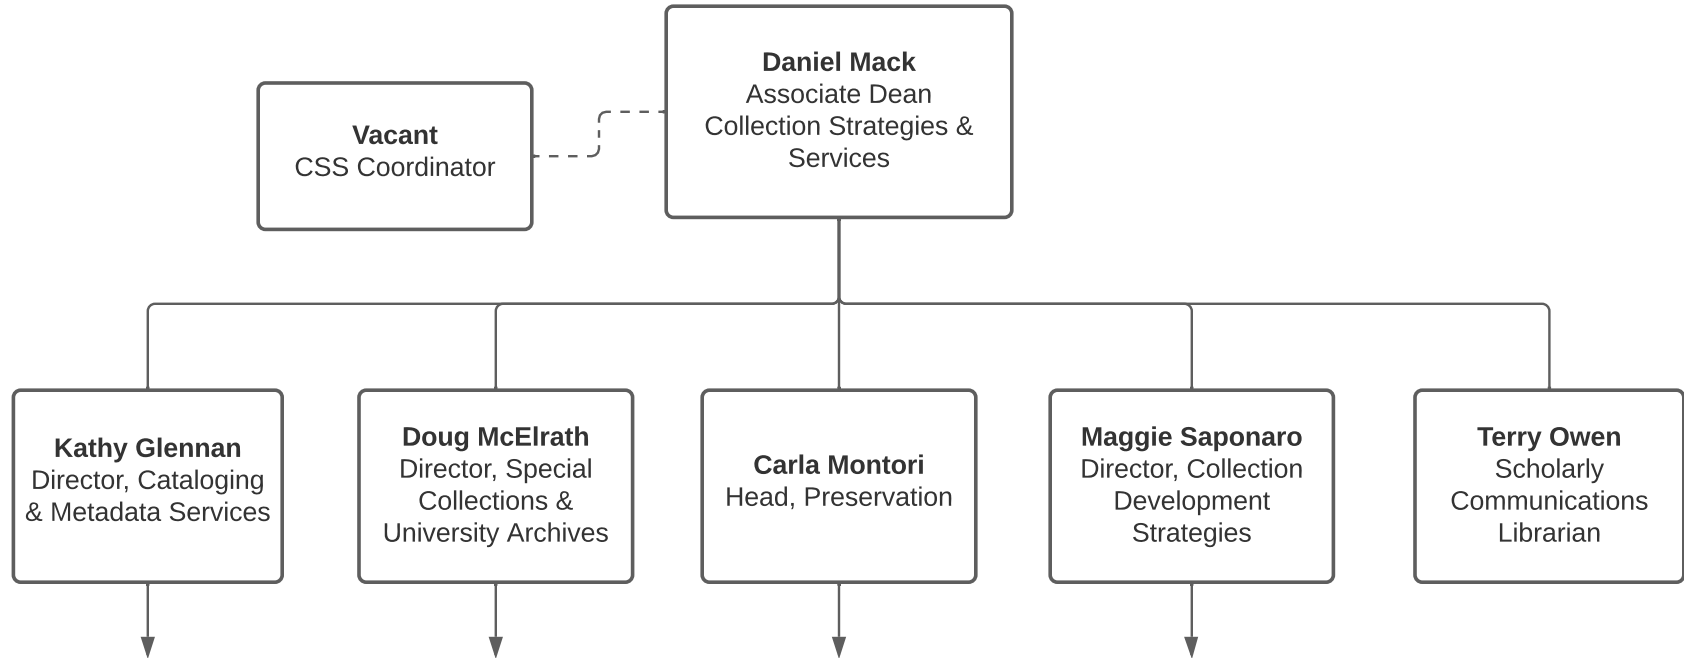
Vacant
CSS Coordinator

Daniel Mack
Associate Dean
Collection Strategies & Services

Kathy Glennan
Director, Cataloging & Metadata Services

Doug McElrath
Director, Special Collections & University Archives

Carla Montori
Head, Preservation

Maggie Saponaro
Director, Collection Development Strategies

Terry Owen
Scholarly Communications Librarian